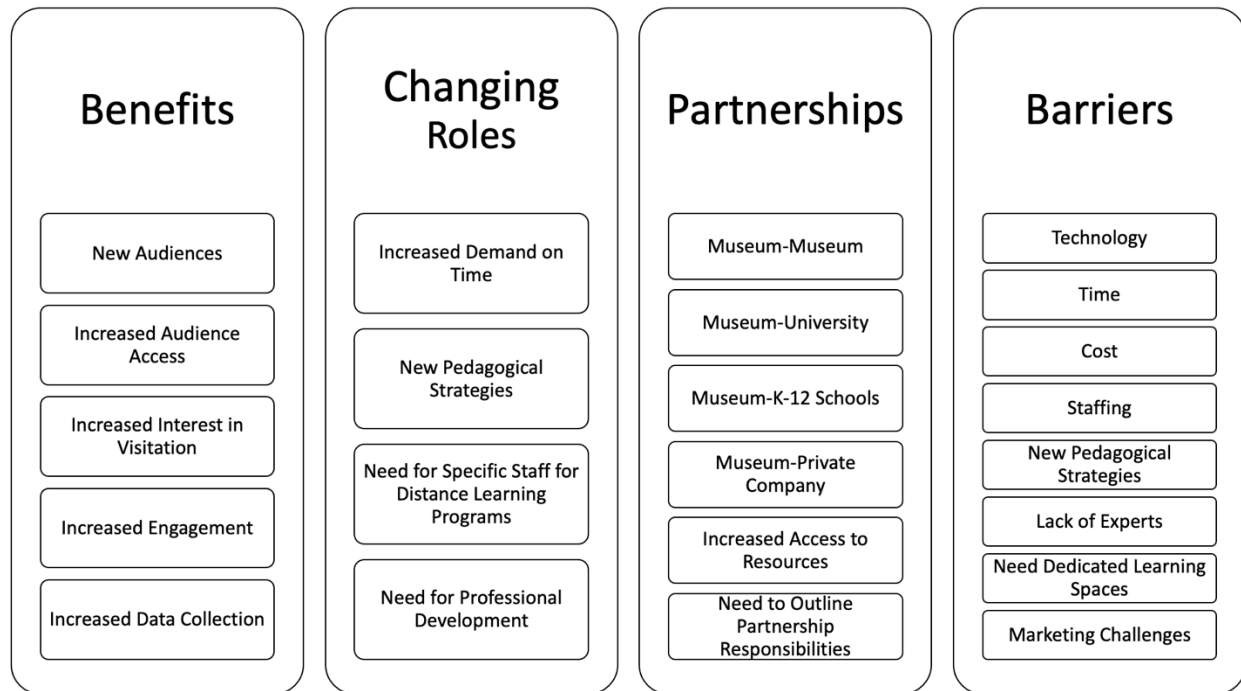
Benefits

New Audiences

Increased Audience Access

Increased Interest in Visitation

Increased Engagement

Increased Data Collection

Changing Roles

Increased Demand on Time

New Pedagogical Strategies

Need for Specific Staff for Distance Learning Programs

Need for Professional Development

Partnerships

Museum-Museum

Museum-University

Museum-K-12 Schools

Museum-Private Company

Increased Access to Resources

Need to Outline Partnership Responsibilities

Barriers

Technology

Time

Cost

Staffing

New Pedagogical Strategies

Lack of Experts

Need Dedicated Learning Spaces

Marketing Challenges